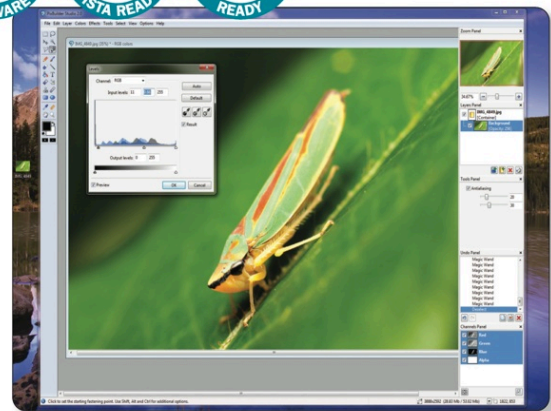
ARE
VISTA READY
READY

File Edit Layer Colors Effects Tools Select View Options Help

IMG_4848.jpg [31%] * - RGB colors

Levels
Channel: RGB
Input levels: 31 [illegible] 255
Auto
Default
Result
Output levels: 0 255
Preview
OK
Cancel

Zoom Panel
34.67%
Layers Panel
IMG_4848.jpg
[Container]
Background
Tools Panel
Antialiasing
Undo Panel
Magic Wand
Magic Wand
Magic Wand
Magic Wand
Magic Wand
Magic Wand
Magic Wand
Deselect
Channels Panel
Red
Green
Blue
Alpha

Click to set the starting feathering point. Use Shift, Alt and Ctrl for additional options.